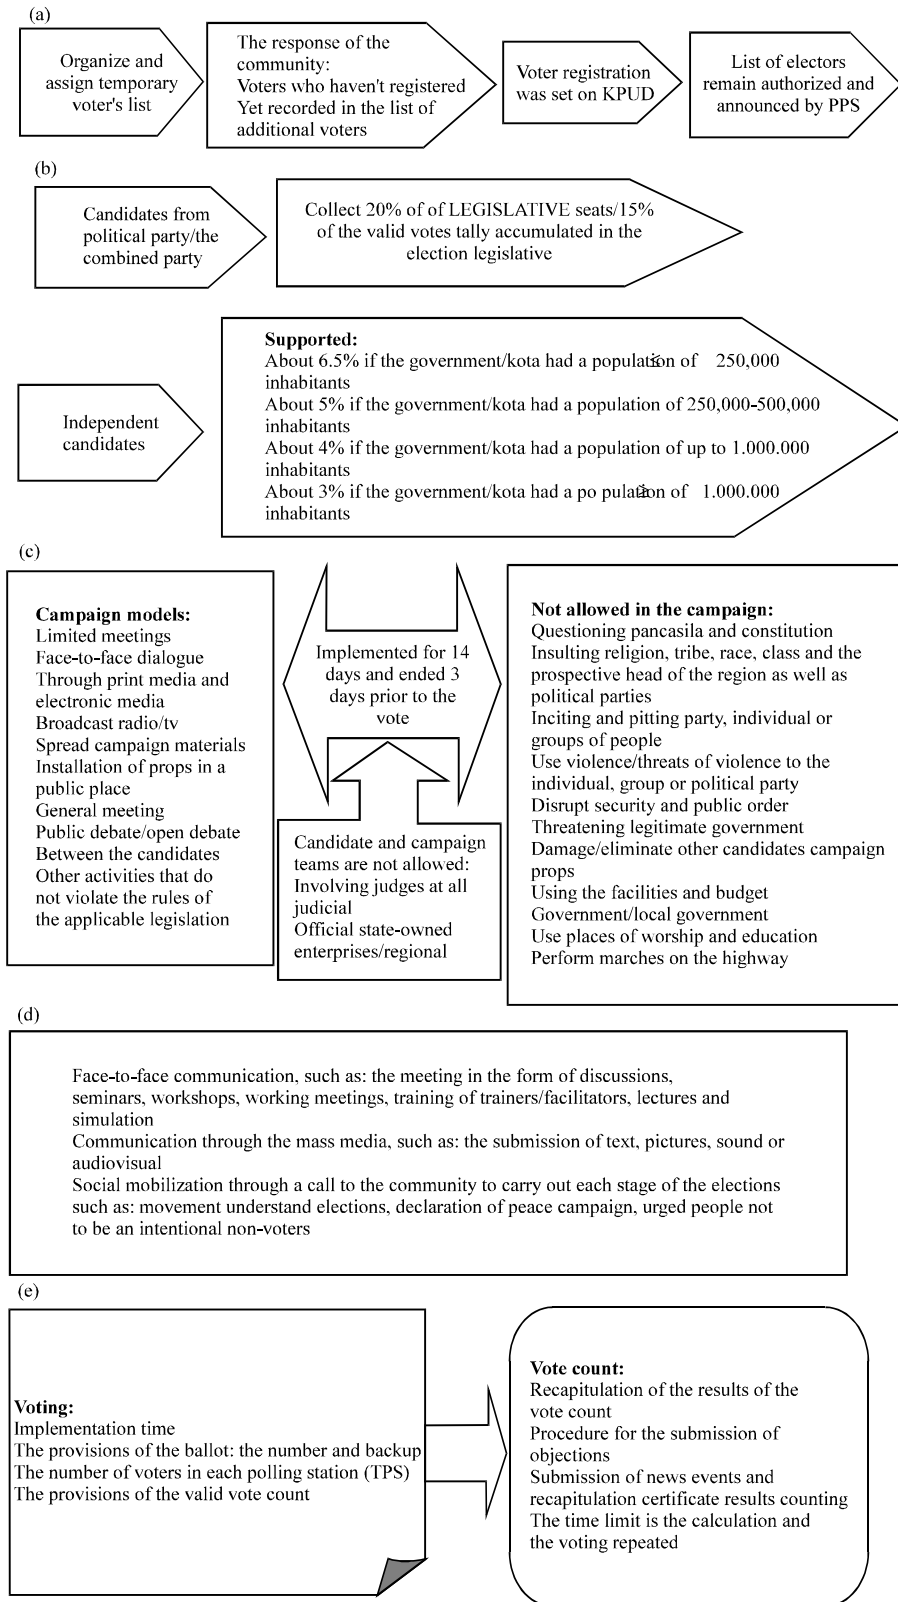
(a)

Organize and assign temporary voter's list

The response of the community: Voters who haven't registered Yet recorded in the list of additional voters

Voter registration was set on KPUD

List of electors remain authorized and announced by PPS

(b)

Candidates from political party/the combined party

Collect 20% of of LEGISLATIVE seats/15% of the valid votes tally accumulated in the election legislative

Independent candidates

**Supported:**
About 6.5% if the government/kota had a population of ≤ 250,000 inhabitants
About 5% if the government/kota had a population of 250,000-500,000 inhabitants
About 4% if the government/kota had a population of up to 1.000.000 inhabitants
About 3% if the government/kota had a po pulation of ≥ 1.000.000 inhabitants

(c)

**Campaign models:**
Limited meetings
Face-to-face dialogue
Through print media and electronic media
Broadcast radio/tv
Spread campaign materials
Installation of props in a public place
General meeting
Public debate/open debate
Between the candidates
Other activities that do not violate the rules of the applicable legislation

Implemented for 14 days and ended 3 days prior to the vote

Candidate and campaign teams are not allowed:
Involving judges at all judicial
Official state-owned enterprises/regional

**Not allowed in the campaign:**
Questioning pancasila and constitution
Insulting religion, tribe, race, class and the prospective head of the region as well as political parties
Inciting and pitting party, individual or groups of people
Use violence/threats of violence to the individual, group or political party
Disrupt security and public order
Threatening legitimate government
Damage/eliminate other candidates campaign props
Using the facilities and budget
Government/local government
Use places of worship and education
Perform marches on the highway

(d)

Face-to-face communication, such as: the meeting in the form of discussions, seminars, workshops, working meetings, training of trainers/facilitators, lectures and simulation
Communication through the mass media, such as: the submission of text, pictures, sound or audiovisual
Social mobilization through a call to the community to carry out each stage of the elections such as: movement understand elections, declaration of peace campaign, urged people not to be an intentional non-voters

(e)

**Voting:**
Implementation time
The provisions of the ballot: the number and backup
The number of voters in each polling station (TPS)
The provisions of the valid vote count

**Vote count:**
Recapitulation of the results of the vote count
Procedure for the submission of objections
Submission of news events and recapitulation certificate results counting
The time limit is the calculation and the voting repeated